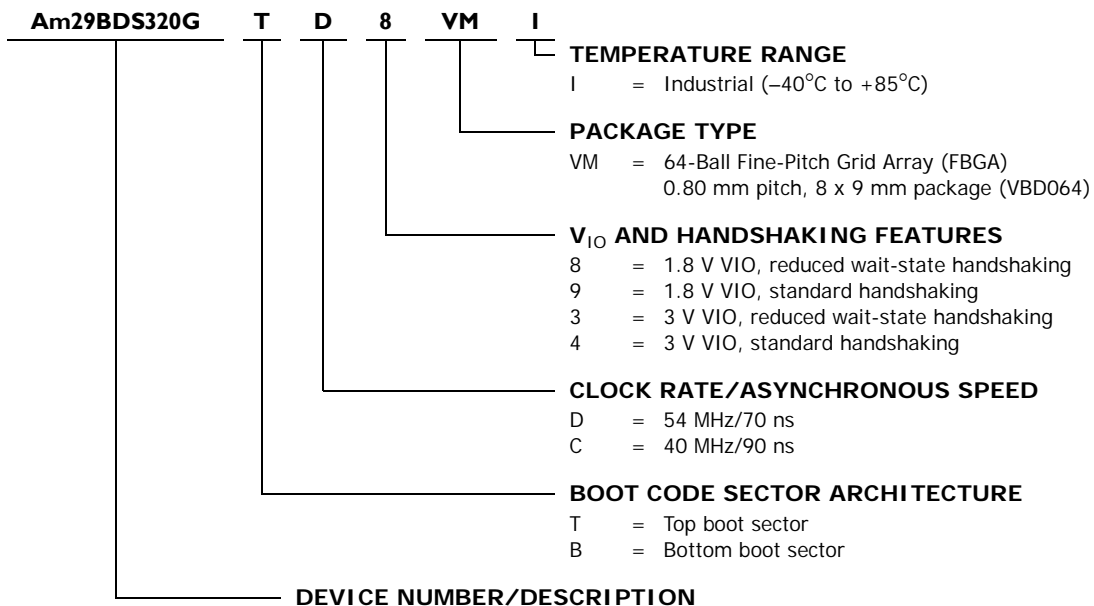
Am29BDS320G T D 8 VM I

TEMPERATURE RANGE
I = Industrial (–40°C to +85°C)

PACKAGE TYPE
VM = 64-Ball Fine-Pitch Grid Array (FBGA) 0.80 mm pitch, 8 x 9 mm package (VBD064)

$V_{IO}$ AND HANDSHAKING FEATURES
8 = 1.8 V VIO, reduced wait-state handshaking
9 = 1.8 V VIO, standard handshaking
3 = 3 V VIO, reduced wait-state handshaking
4 = 3 V VIO, standard handshaking

CLOCK RATE/ASYNCHRONOUS SPEED
D = 54 MHz/70 ns
C = 40 MHz/90 ns

BOOT CODE SECTOR ARCHITECTURE
T = Top boot sector
B = Bottom boot sector

DEVICE NUMBER/DESCRIPTION